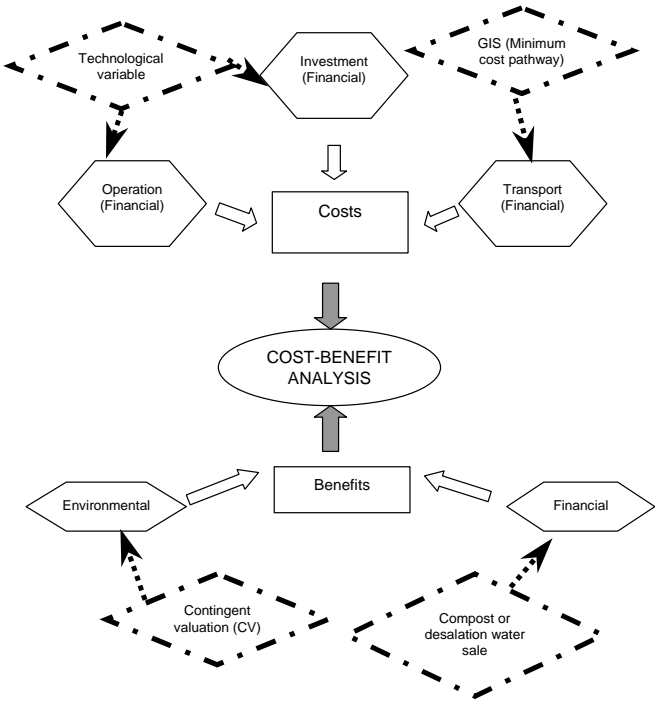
Technological variable

Investment (Financial)

GIS (Minimum cost pathway)

Operation (Financial)

Costs

Transport (Financial)

COST-BENEFIT ANALYSIS

Environmental

Benefits

Financial

Contingent valuation (CV)

Compost or desalation water sale